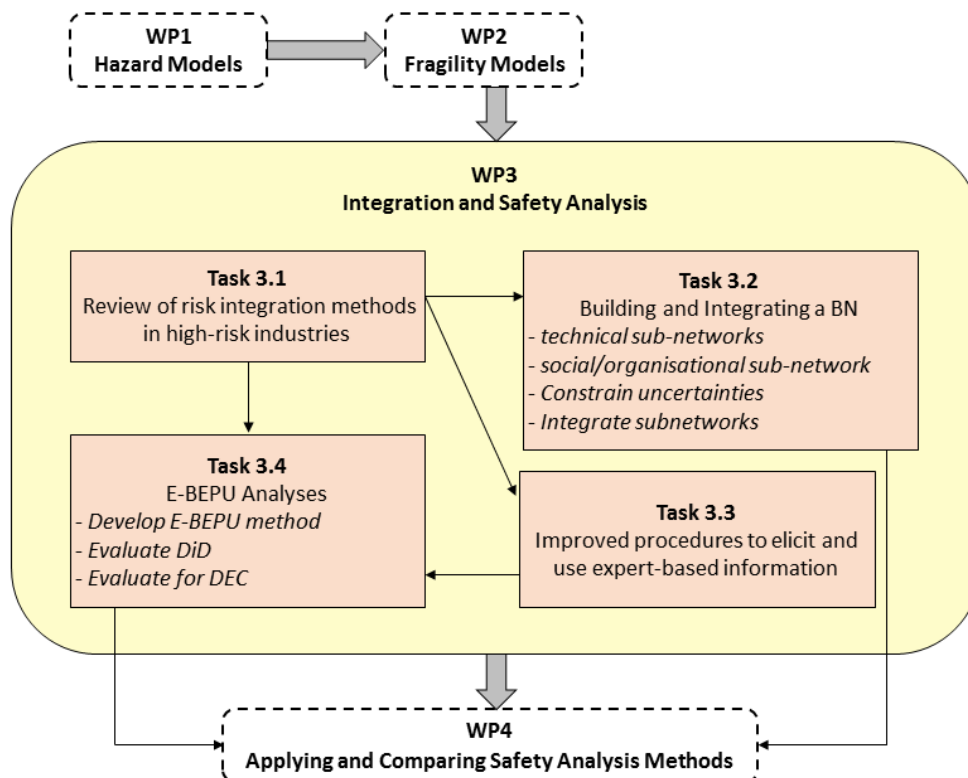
WP1
Hazard Models

WP2
Fragility Models

WP3
Integration and Safety Analysis

Task 3.1
Review of risk integration methods in high-risk industries

Task 3.2
Building and Integrating a BN
- technical sub-networks
- social/organisational sub-network
- Constrain uncertainties
- Integrate subnetworks

Task 3.4
E-BEPU Analyses
- Develop E-BEPU method
- Evaluate DiD
- Evaluate for DEC

Task 3.3
Improved procedures to elicit and use expert-based information

WP4
Applying and Comparing Safety Analysis Methods